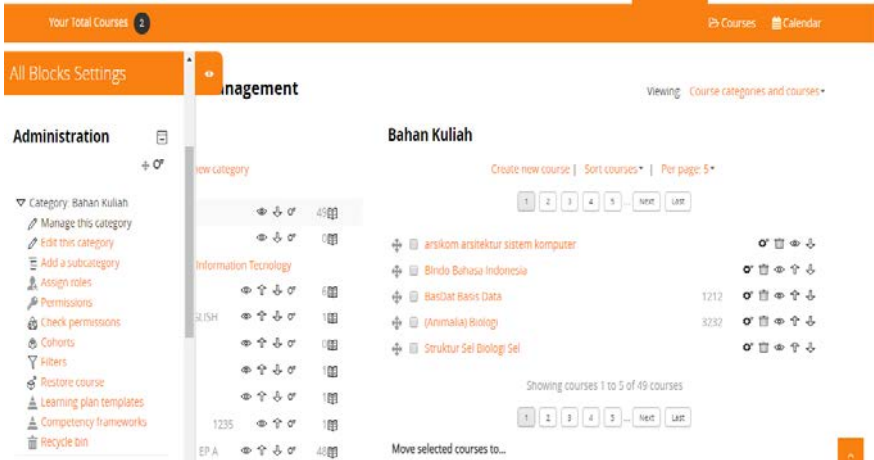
Your Total Courses 2

Courses Calendar

All Blocks Settings

Administration

Category: Bahan Kuliah
Manage this category
Edit this category
Add a subcategory
Assign roles
Permissions
Check permissions
Cohorts
Filters
Restore course
Learning plan templates
Competency frameworks
Recycle bin

nagement

ew category

45

0

Information Tecnology

6

GLISH 1

0

1

1

1235 1

EP A 48

Viewing: Course categories and courses

Bahan Kuliah

Create new course | Sort courses | Per page: 5

1 2 3 4 5 ... Next Last

arsikom arsitektur sistem komputer

BIndo Bahasa Indonesia

BasDat Basis Data 1212

(Animalia) Biologi 3232

Struktur Sel Biologi Sel

Showing courses 1 to 5 of 49 courses

1 2 3 4 5 ... Next Last

Move selected courses to...